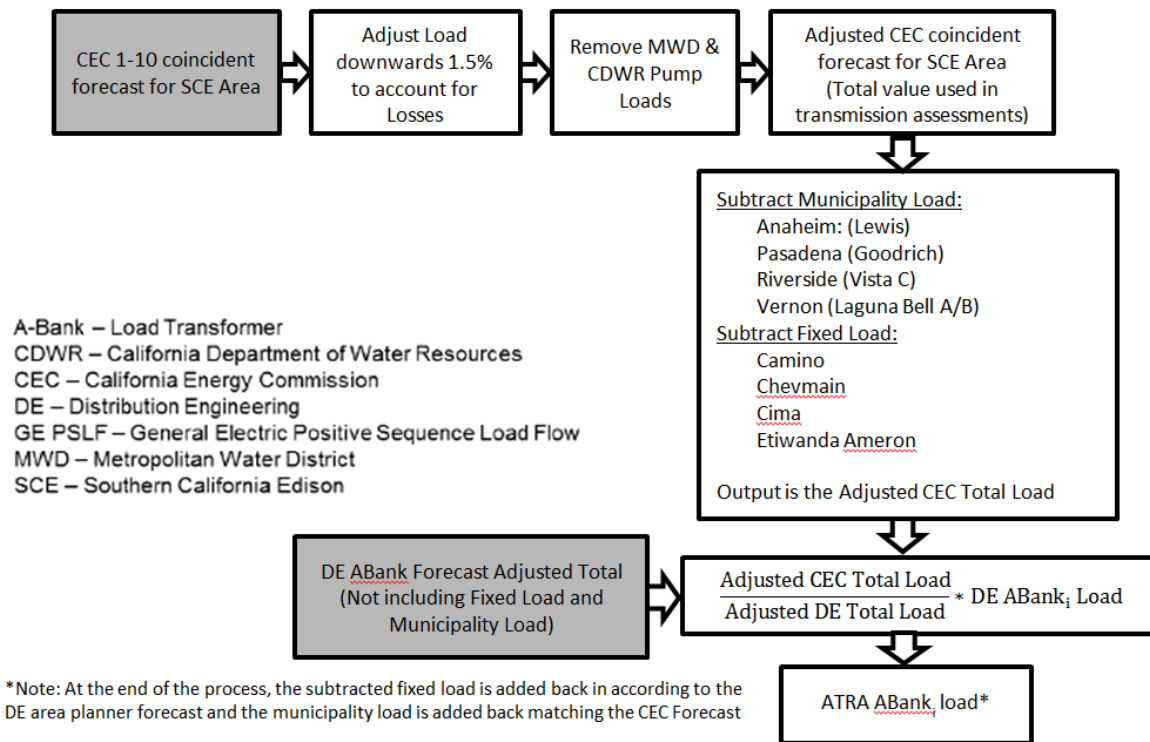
CEC 1-10 coincident forecast for SCE Area

Adjust Load downwards 1.5% to account for Losses

Remove MWD & CDWR Pump Loads

Adjusted CEC coincident forecast for SCE Area (Total value used in transmission assessments)

Subtract Municipality Load:
Anaheim: (Lewis)
Pasadena (Goodrich)
Riverside (Vista C)
Vernon (Laguna Bell A/B)
Subtract Fixed Load:
Camino
Chevmain
Cima
Etiwanda Ameron

Output is the Adjusted CEC Total Load

A-Bank – Load Transformer
CDWR – California Department of Water Resources
CEC – California Energy Commission
DE – Distribution Engineering
GE PSLF – General Electric Positive Sequence Load Flow
MWD – Metropolitan Water District
SCE – Southern California Edison

DE ABank Forecast Adjusted Total (Not including Fixed Load and Municipality Load)

$\frac{\text{Adjusted CEC Total Load}}{\text{Adjusted DE Total Load}} * \text{DE ABank}_i \text{ Load}$

*Note: At the end of the process, the subtracted fixed load is added back in according to the DE area planner forecast and the municipality load is added back matching the CEC Forecast

ATRA ABank$_i$ load*